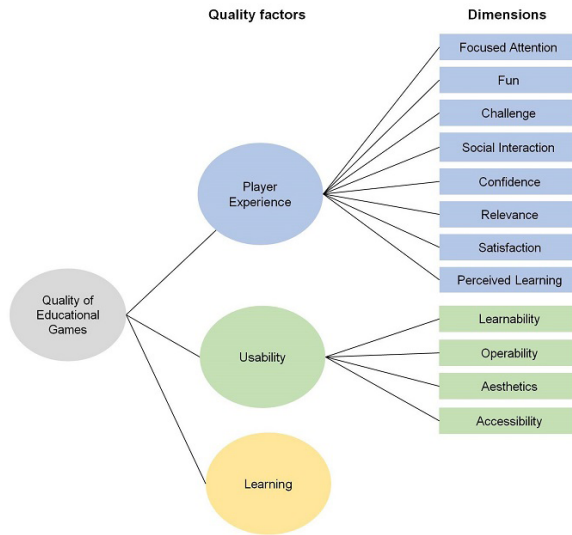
Quality factors

Dimensions

Quality of Educational Games

Player Experience

Usability

Learning

Focused Attention

Fun

Challenge

Social Interaction

Confidence

Relevance

Satisfaction

Perceived Learning

Learnability

Operability

Aesthetics

Accessibility